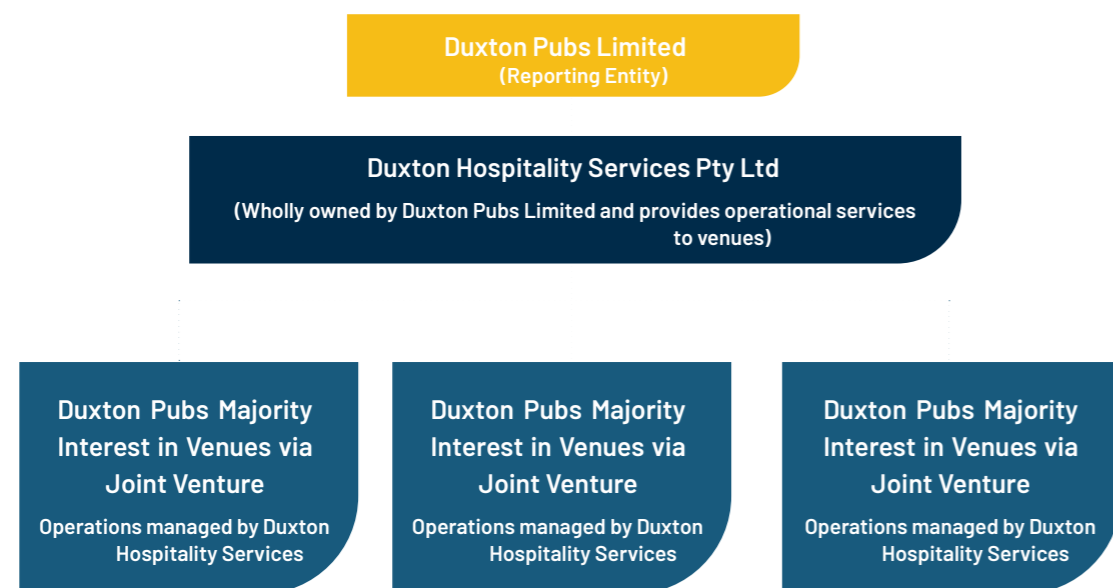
Duxton Pubs Limited
(Reporting Entity)

Duxton Hospitality Services Pty Ltd
(Wholly owned by Duxton Pubs Limited and provides operational services to venues)

Duxton Pubs Majority Interest in Venues via Joint Venture
Operations managed by Duxton Hospitality Services

Duxton Pubs Majority Interest in Venues via Joint Venture
Operations managed by Duxton Hospitality Services

Duxton Pubs Majority Interest in Venues via Joint Venture
Operations managed by Duxton Hospitality Services